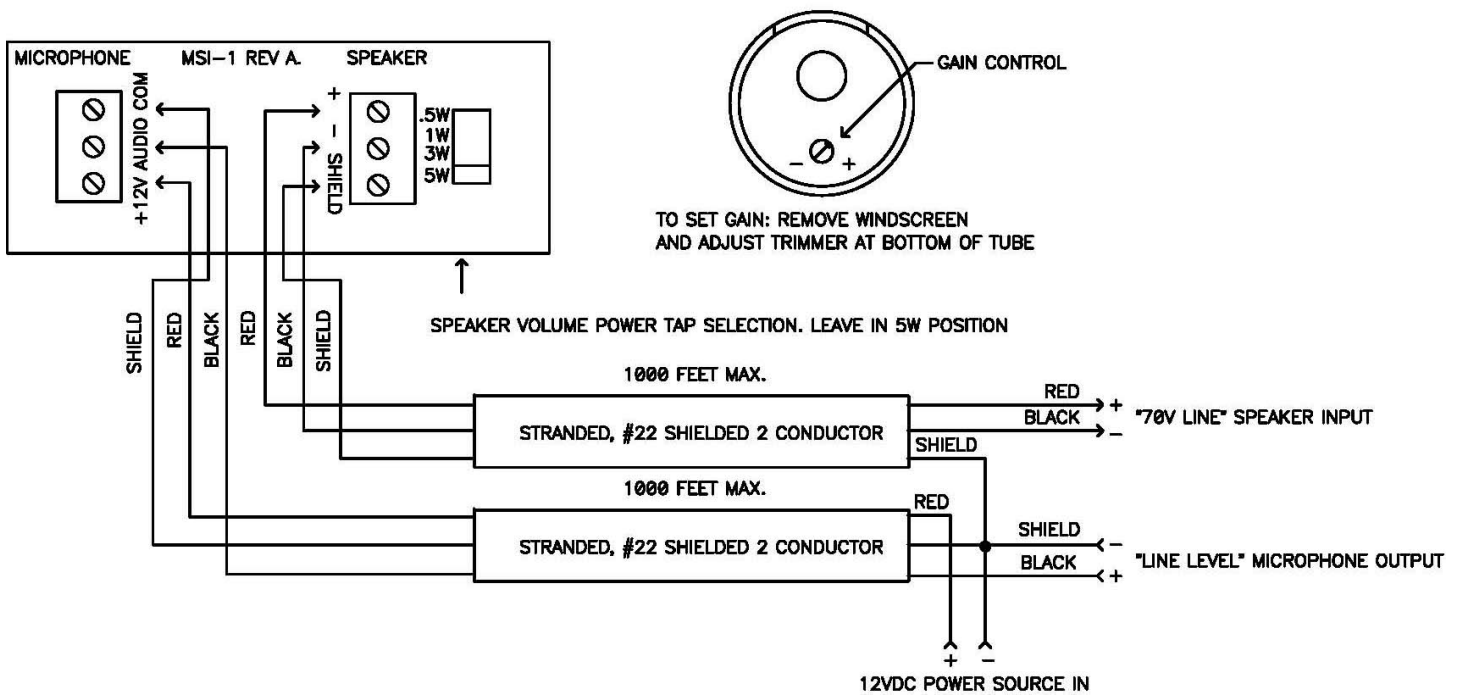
MICROPHONE MSI–1 REV A. SPEAKER

+12V AUDIO COM

+
–
SHIELD

.5W
1W
3W
5W

GAIN CONTROL

– +

TO SET GAIN: REMOVE WINDSCREEN AND ADJUST TRIMMER AT BOTTOM OF TUBE

SPEAKER VOLUME POWER TAP SELECTION. LEAVE IN 5W POSITION

SHIELD RED BLACK RED BLACK SHIELD

1000 FEET MAX.

STRANDED, #22 SHIELDED 2 CONDUCTOR

RED
BLACK
+
–
"70V LINE" SPEAKER INPUT

SHIELD

1000 FEET MAX.

RED

STRANDED, #22 SHIELDED 2 CONDUCTOR

SHIELD
–
BLACK
+
"LINE LEVEL" MICROPHONE OUTPUT

+ –
12VDC POWER SOURCE IN